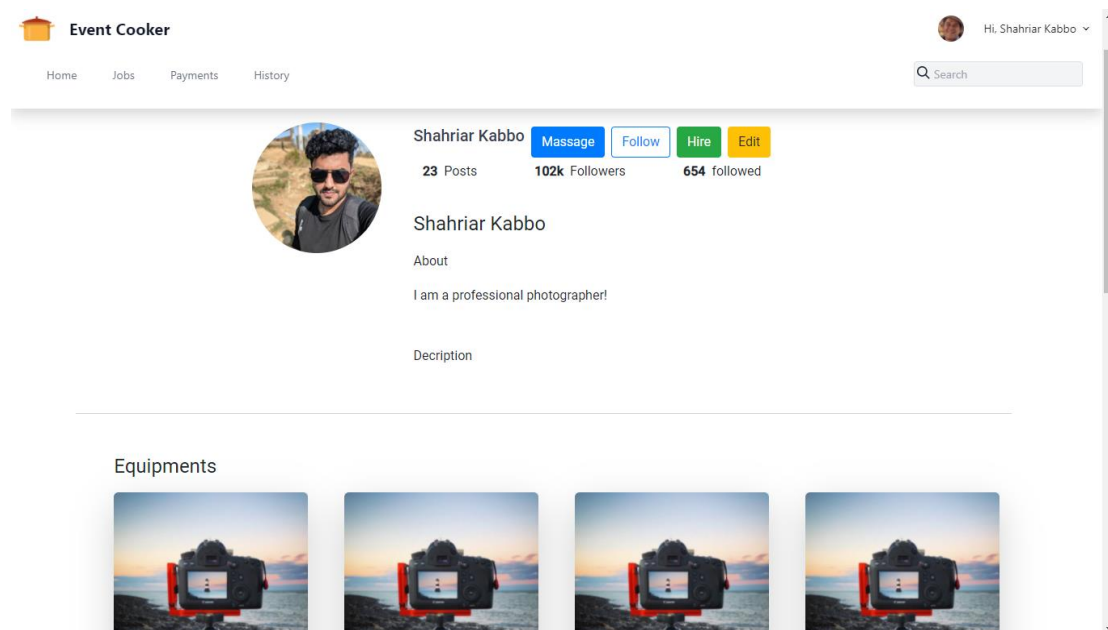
Event Cooker

Hi, Shahriar Kabbo

Home Jobs Payments History

Search

Shahriar Kabbo Massage Follow Hire Edit

23 Posts 102k Followers 654 followed

Shahriar Kabbo

About

I am a professional photographer!

Decription

Equipments